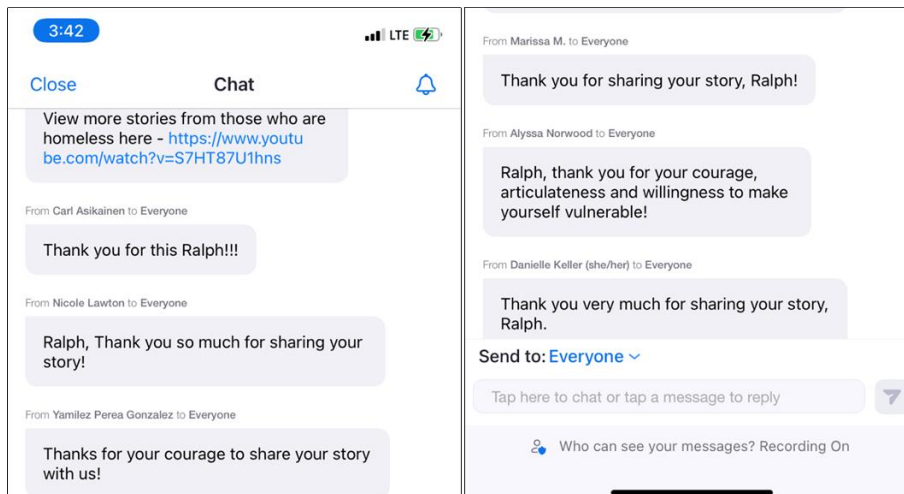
3:42

LTE

Close

Chat

View more stories from those who are homeless here - https://www.youtube.com/watch?v=S7HT87U1hns

From Carl Asikainen to Everyone

Thank you for this Ralph!!!

From Nicole Lawton to Everyone

Ralph, Thank you so much for sharing your story!

From Yamilez Perea Gonzalez to Everyone

Thanks for your courage to share your story with us!

From Marissa M. to Everyone

Thank you for sharing your story, Ralph!

From Alyssa Norwood to Everyone

Ralph, thank you for your courage, articulateness and willingness to make yourself vulnerable!

From Danielle Keller (she/her) to Everyone

Thank you very much for sharing your story, Ralph.

Send to: Everyone

Tap here to chat or tap a message to reply

Who can see your messages? Recording On